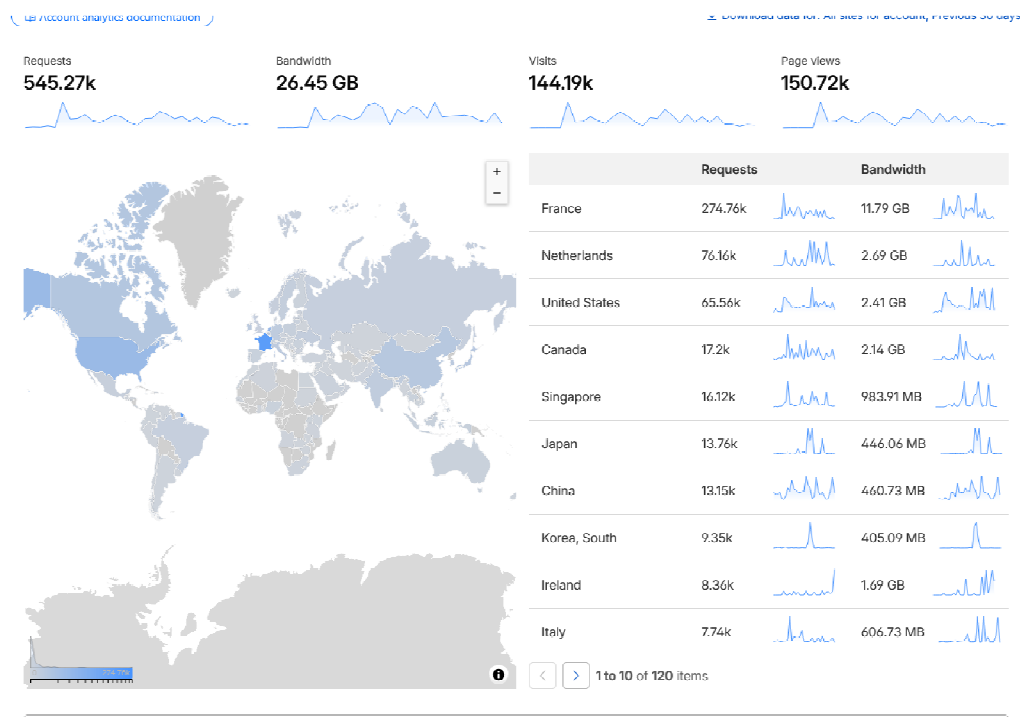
Account analytics documentation

Download data for: All sites for account, Previous 30 days

Requests
545.27k

Bandwidth
26.45 GB

Visits
144.19k

Page views
150.72k

+
−

| | Requests | Bandwidth |
|---|---|---|
| France | 274.76k | 11.79 GB |
| Netherlands | 76.16k | 2.69 GB |
| United States | 65.56k | 2.41 GB |
| Canada | 17.2k | 2.14 GB |
| Singapore | 16.12k | 983.91 MB |
| Japan | 13.76k | 446.06 MB |
| China | 13.15k | 460.73 MB |
| Korea, South | 9.35k | 405.09 MB |
| Ireland | 8.36k | 1.69 GB |
| Italy | 7.74k | 606.73 MB |

1 to 10 of 120 items